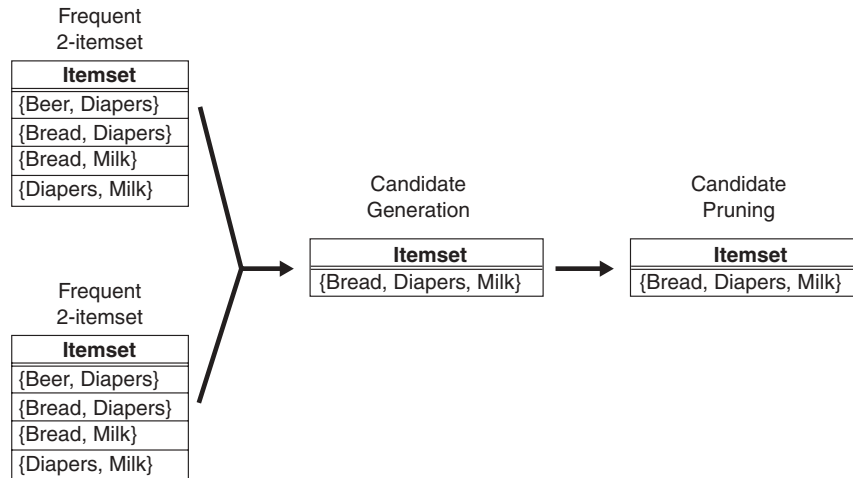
Frequent 2-itemset

| Itemset |
|---|
| {Beer, Diapers} |
| {Bread, Diapers} |
| {Bread, Milk} |
| {Diapers, Milk} |

Frequent 2-itemset

| Itemset |
|---|
| {Beer, Diapers} |
| {Bread, Diapers} |
| {Bread, Milk} |
| {Diapers, Milk} |

Candidate Generation

| Itemset |
|---|
| {Bread, Diapers, Milk} |

Candidate Pruning

| Itemset |
|---|
| {Bread, Diapers, Milk} |